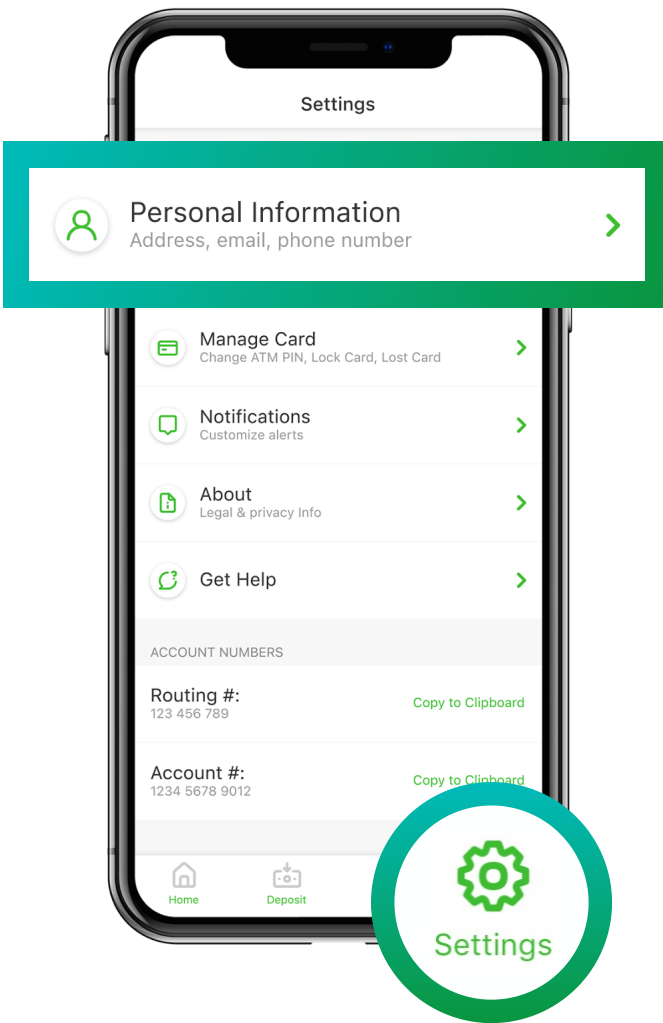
Settings

Personal Information
Address, email, phone number

Manage Card
Change ATM PIN, Lock Card, Lost Card

Notifications
Customize alerts

About
Legal & privacy Info

Get Help

ACCOUNT NUMBERS

Routing #:
123 456 789
Copy to Clipboard

Account #:
1234 5678 9012
Copy to Clipboard

Home
Deposit

Settings